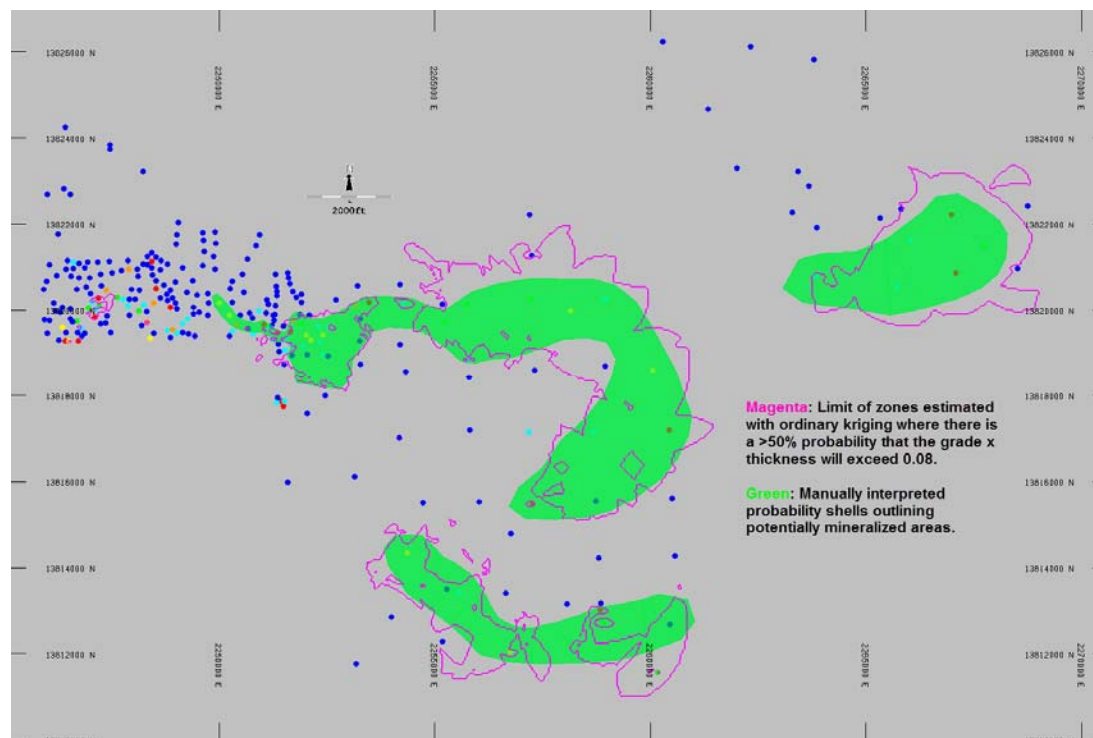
13826000 N

13826000 N

2250000 E

2255000 E

2260000 E

2265000 E

2270000 E

13824000 N

13824000 N

2000 ft

13822000 N

13822000 N

13820000 N

13820000 N

13818000 N

13818000 N

Magenta: Limit of zones estimated with ordinary kriging where there is a >50% probability that the grade x thickness will exceed 0.08.

13816000 N

13816000 N

Green: Manually interpreted probability shells outlining potentially mineralized areas.

13814000 N

13814000 N

13812000 N

13812000 N

2250000 E

2255000 E

2260000 E

2265000 E

2270000 E